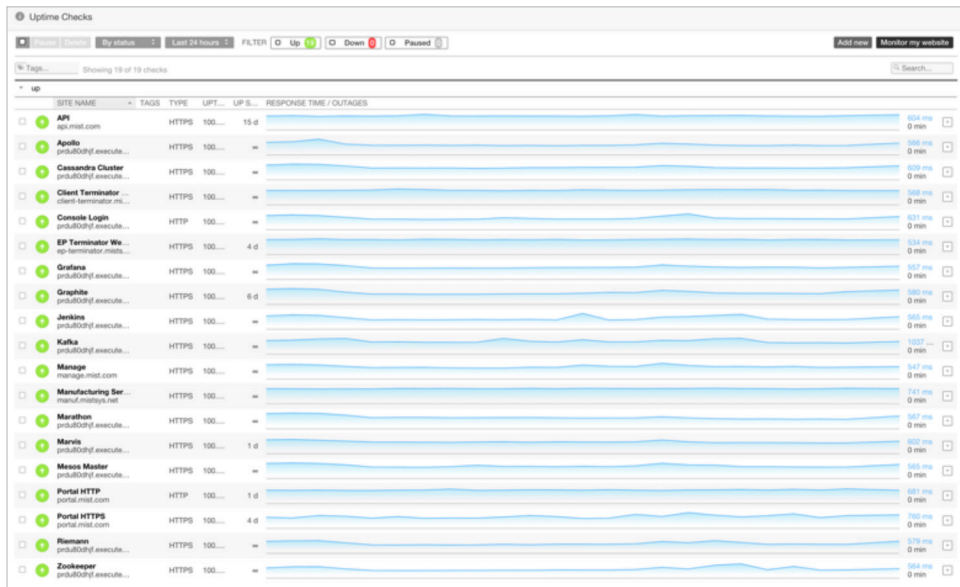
Uptime Checks

Pause Delete By status Last 24 hours FILTER Up 19 Down 0 Paused 0 Add new Monitor my website

Tags... Showing 19 of 19 checks Search...

up

| | SITE NAME | TAGS | TYPE | UPT... | UP S... | RESPONSE TIME / OUTAGES | |
|---|---|---|---|---|---|---|---|
| | API api.mist.com | | HTTPS | 100.... | 15 d | | 604 ms 0 min |
| | Apollo prdu80dhjf.execute... | | HTTPS | 100.... | ∞ | | 566 ms 0 min |
| | Cassandra Cluster prdu80dhjf.execute... | | HTTPS | 100.... | ∞ | | 609 ms 0 min |
| | Client Terminator ... client-terminator.mi... | | HTTPS | 100.... | ∞ | | 568 ms 0 min |
| | Console Login prdu80dhjf.execute... | | HTTP | 100.... | ∞ | | 631 ms 0 min |
| | EP Terminator We... ep-terminator.mists... | | HTTPS | 100.... | 4 d | | 534 ms 0 min |
| | Grafana prdu80dhjf.execute... | | HTTPS | 100.... | ∞ | | 557 ms 0 min |
| | Graphite prdu80dhjf.execute... | | HTTPS | 100.... | 6 d | | 580 ms 0 min |
| | Jenkins prdu80dhjf.execute... | | HTTPS | 100.... | ∞ | | 565 ms 0 min |
| | Kafka prdu80dhjf.execute... | | HTTPS | 100.... | ∞ | | 1037 ... 0 min |
| | Manage manage.mist.com | | HTTPS | 100.... | ∞ | | 547 ms 0 min |
| | Manufacturing Ser... manuf.mistsys.net | | HTTPS | 100.... | ∞ | | 741 ms 0 min |
| | Marathon prdu80dhjf.execute... | | HTTPS | 100.... | ∞ | | 567 ms 0 min |
| | Marvis prdu80dhjf.execute... | | HTTPS | 100.... | 1 d | | 602 ms 0 min |
| | Mesos Master prdu80dhjf.execute... | | HTTPS | 100.... | ∞ | | 565 ms 0 min |
| | Portal HTTP portal.mist.com | | HTTP | 100.... | 1 d | | 681 ms 0 min |
| | Portal HTTPS portal.mist.com | | HTTPS | 100.... | 4 d | | 760 ms 0 min |
| | Riemann prdu80dhjf.execute... | | HTTPS | 100.... | ∞ | | 579 ms 0 min |
| | Zookeeper prdu80dhjf.execute... | | HTTPS | 100.... | ∞ | | 584 ms 0 min |